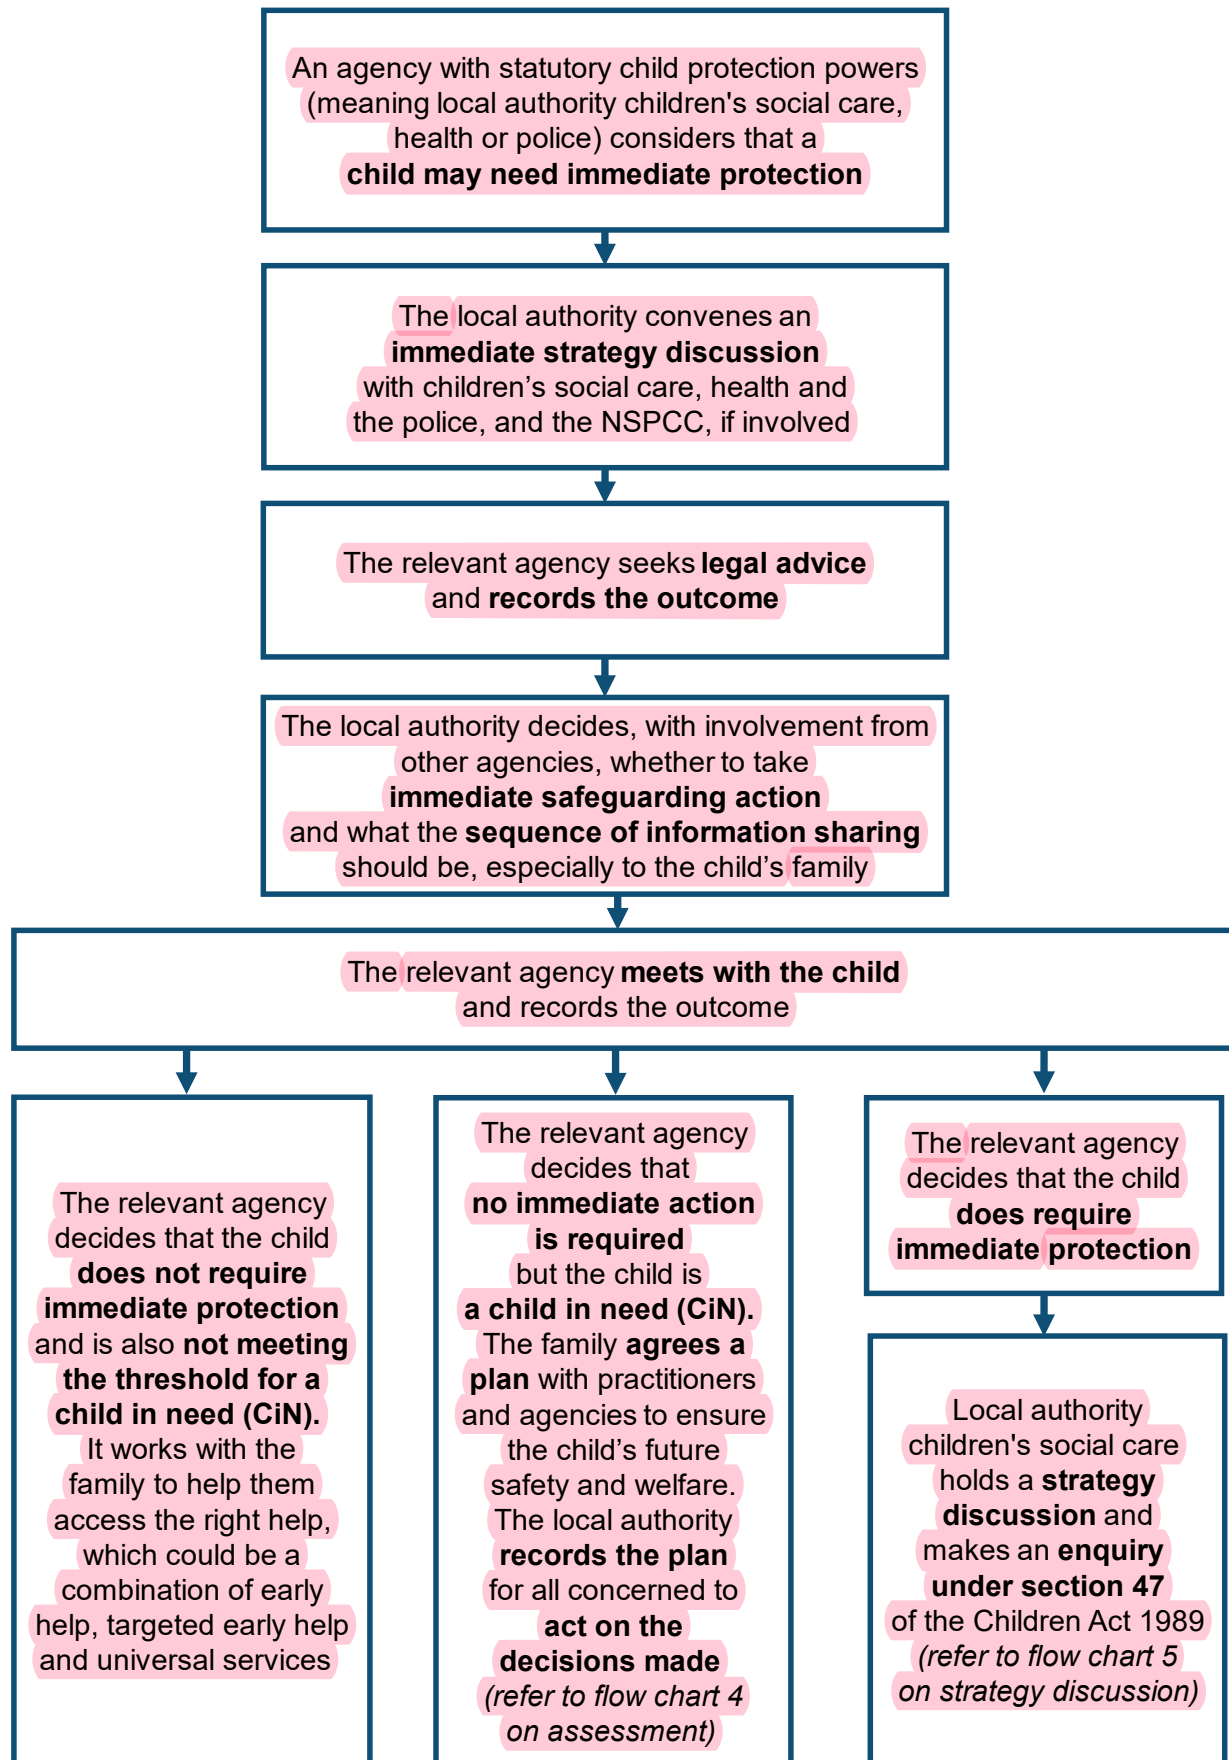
An agency with statutory child protection powers (meaning local authority children's social care, health or police) considers that a **child may need immediate protection**

The local authority convenes an **immediate strategy discussion** with children's social care, health and the police, and the NSPCC, if involved

The relevant agency seeks **legal advice** and **records the outcome**

The local authority decides, with involvement from other agencies, whether to take **immediate safeguarding action** and what the **sequence of information sharing** should be, especially to the child's family

The relevant agency **meets with the child** and records the outcome

The relevant agency decides that the child **does not require immediate protection** and is also **not meeting the threshold for a child in need (CiN).** It works with the family to help them access the right help, which could be a combination of early help, targeted early help and universal services

The relevant agency decides that **no immediate action is required** but the child is **a child in need (CiN).** The family **agrees a plan** with practitioners and agencies to ensure the child's future safety and welfare. The local authority **records the plan** for all concerned to **act on the decisions made** *(refer to flow chart 4 on assessment)*

The relevant agency decides that the child **does require immediate protection**

Local authority children's social care holds a **strategy discussion** and makes an **enquiry under section 47** of the Children Act 1989 *(refer to flow chart 5 on strategy discussion)*